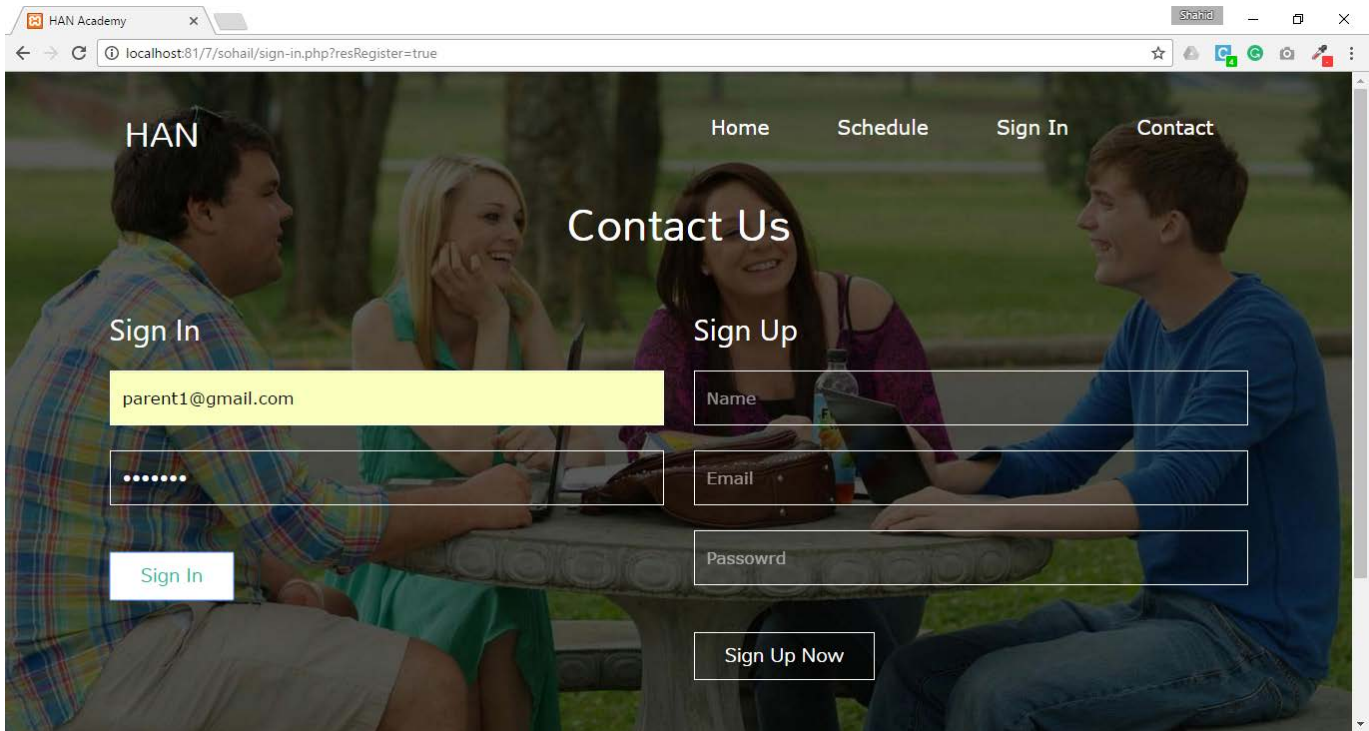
HAN Academy ×

Shahid

localhost:81/7/sohail/sign-in.php?resRegister=true

HAN

Home Schedule Sign In Contact

Contact Us

Sign In

parent1@gmail.com

•••••••

Sign In

Sign Up

Name

Email

Passowrd

Sign Up Now